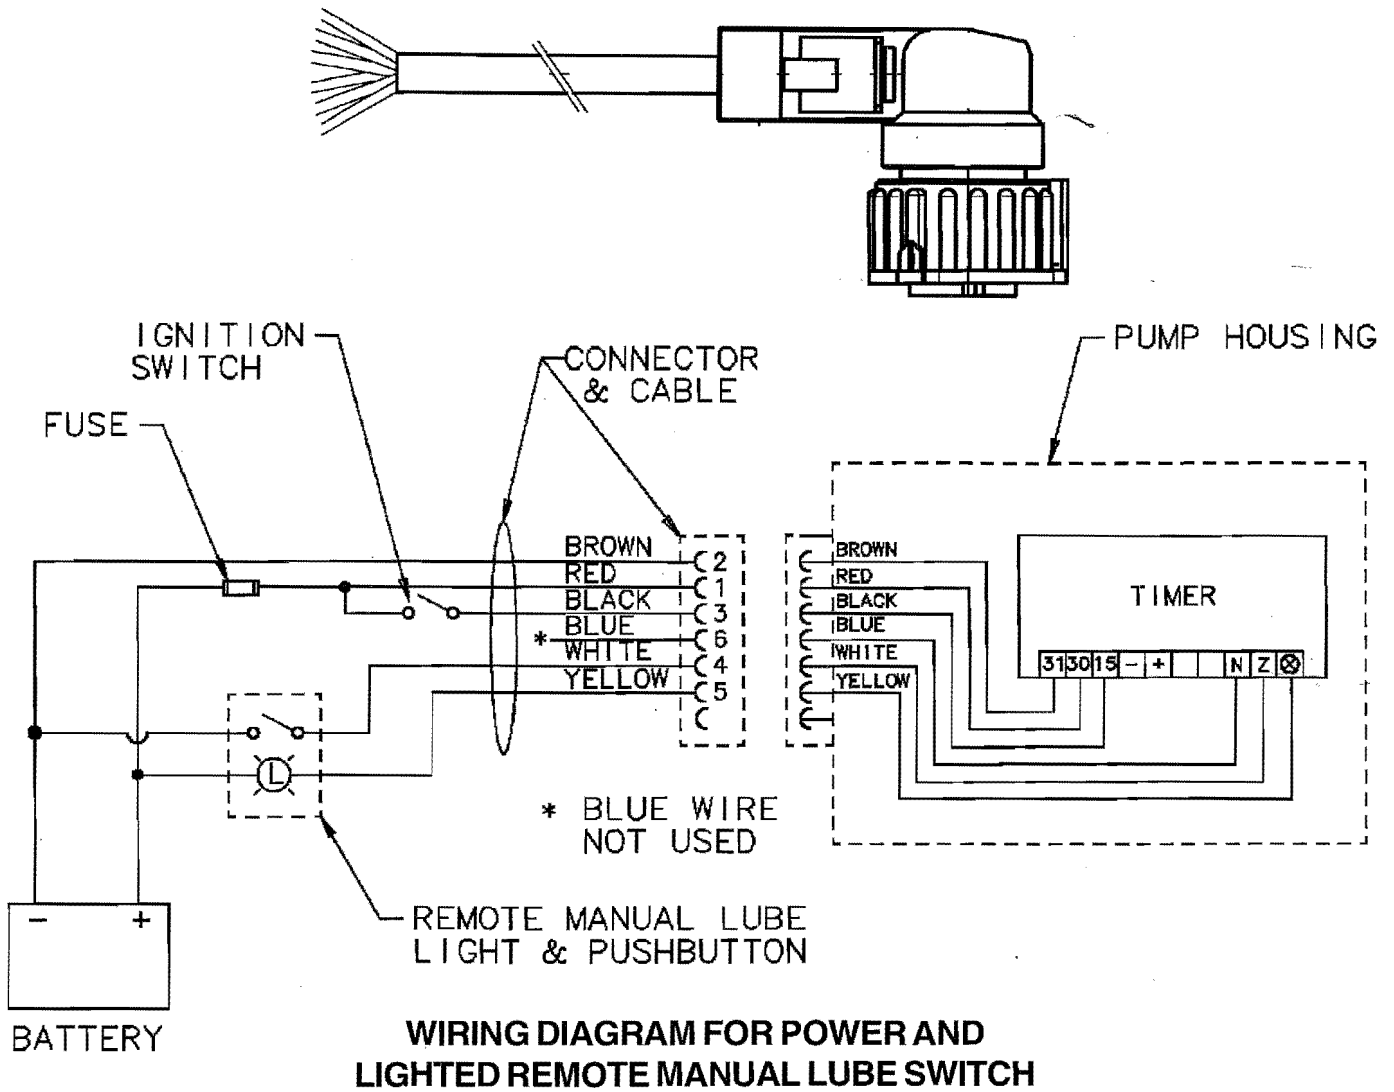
IGNITION SWITCH

CONNECTOR & CABLE

PUMP HOUSING

FUSE

BROWN
RED
BLACK
BLUE
* WHITE
YELLOW

2
1
3
6
4
5

BROWN
RED
BLACK
BLUE
WHITE
YELLOW

TIMER

| 31 | 30 | 15 | – | + |  |  | N | Z | ⊗ |
|---|---|---|---|---|---|---|---|---|---|

L

* BLUE WIRE NOT USED

– +

BATTERY

REMOTE MANUAL LUBE LIGHT & PUSHBUTTON

WIRING DIAGRAM FOR POWER AND LIGHTED REMOTE MANUAL LUBE SWITCH